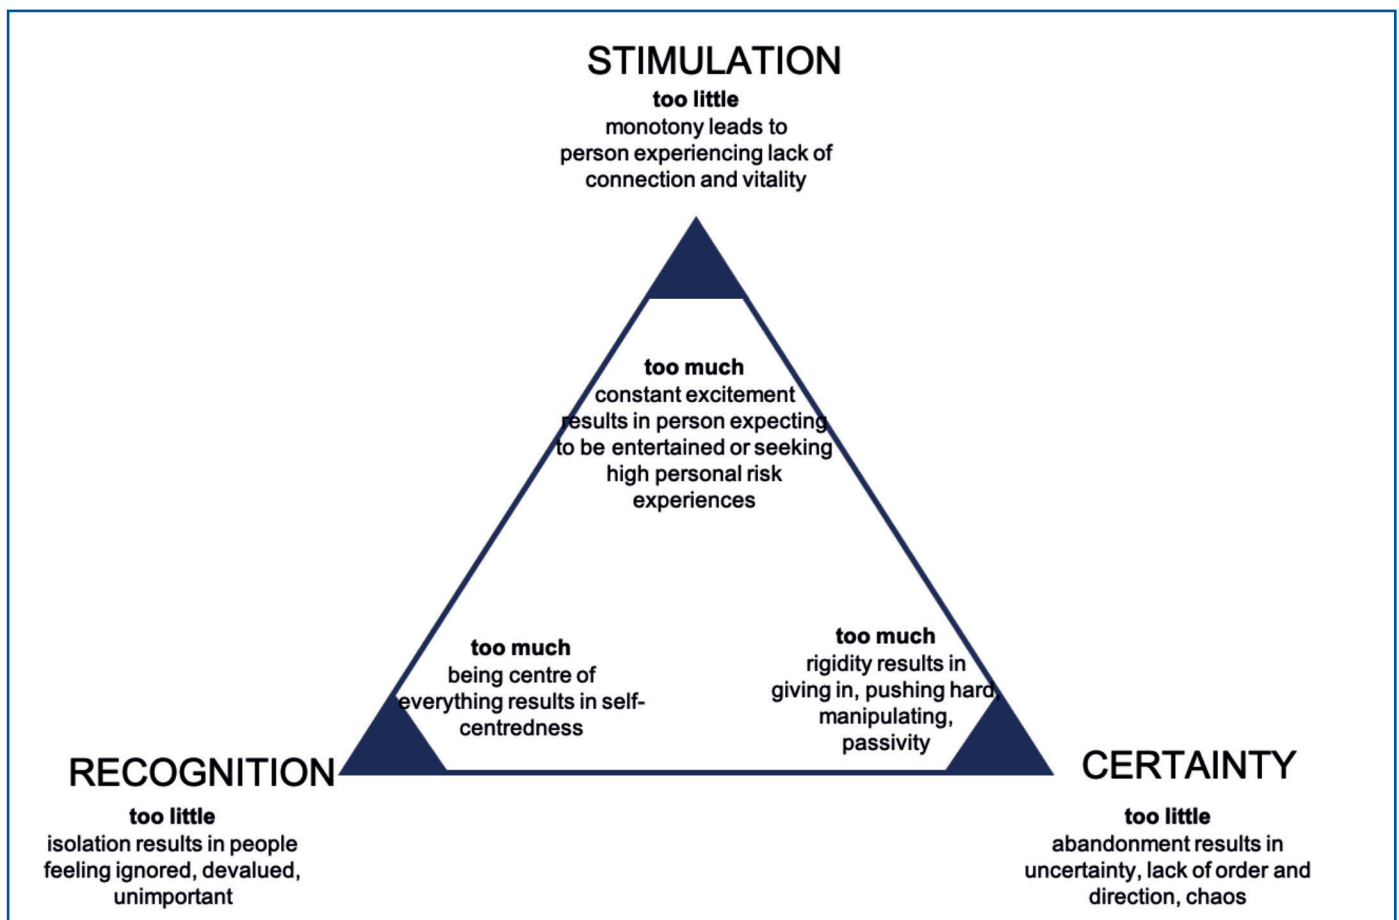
STIMULATION
**too little**
monotony leads to person experiencing lack of connection and vitality

**too much**
constant excitement results in person expecting to be entertained or seeking high personal risk experiences

**too much**
being centre of everything results in self-centredness

**too much**
rigidity results in giving in, pushing hard, manipulating, passivity

RECOGNITION
**too little**
isolation results in people feeling ignored, devalued, unimportant

CERTAINTY
**too little**
abandonment results in uncertainty, lack of order and direction, chaos